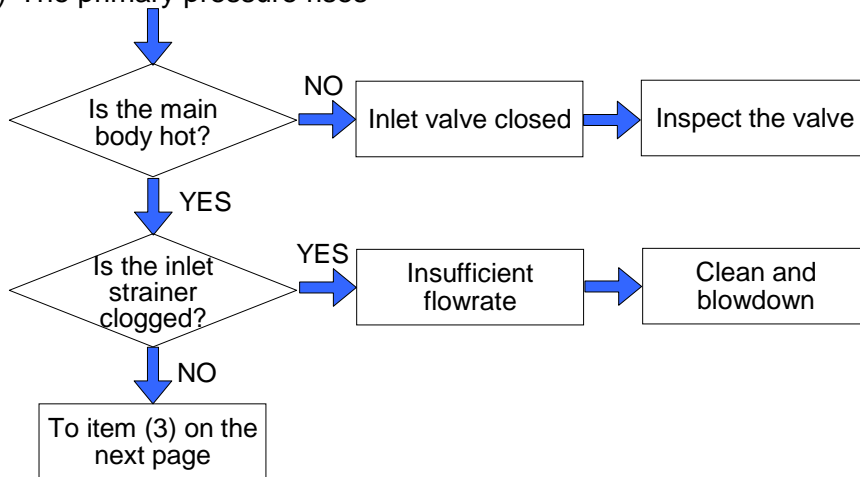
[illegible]) The primary pressure rises

Is the main body hot?

NO

Inlet valve closed

Inspect the valve

YES

Is the inlet strainer clogged?

YES

Insufficient flowrate

Clean and blowdown

NO

To item (3) on the next page